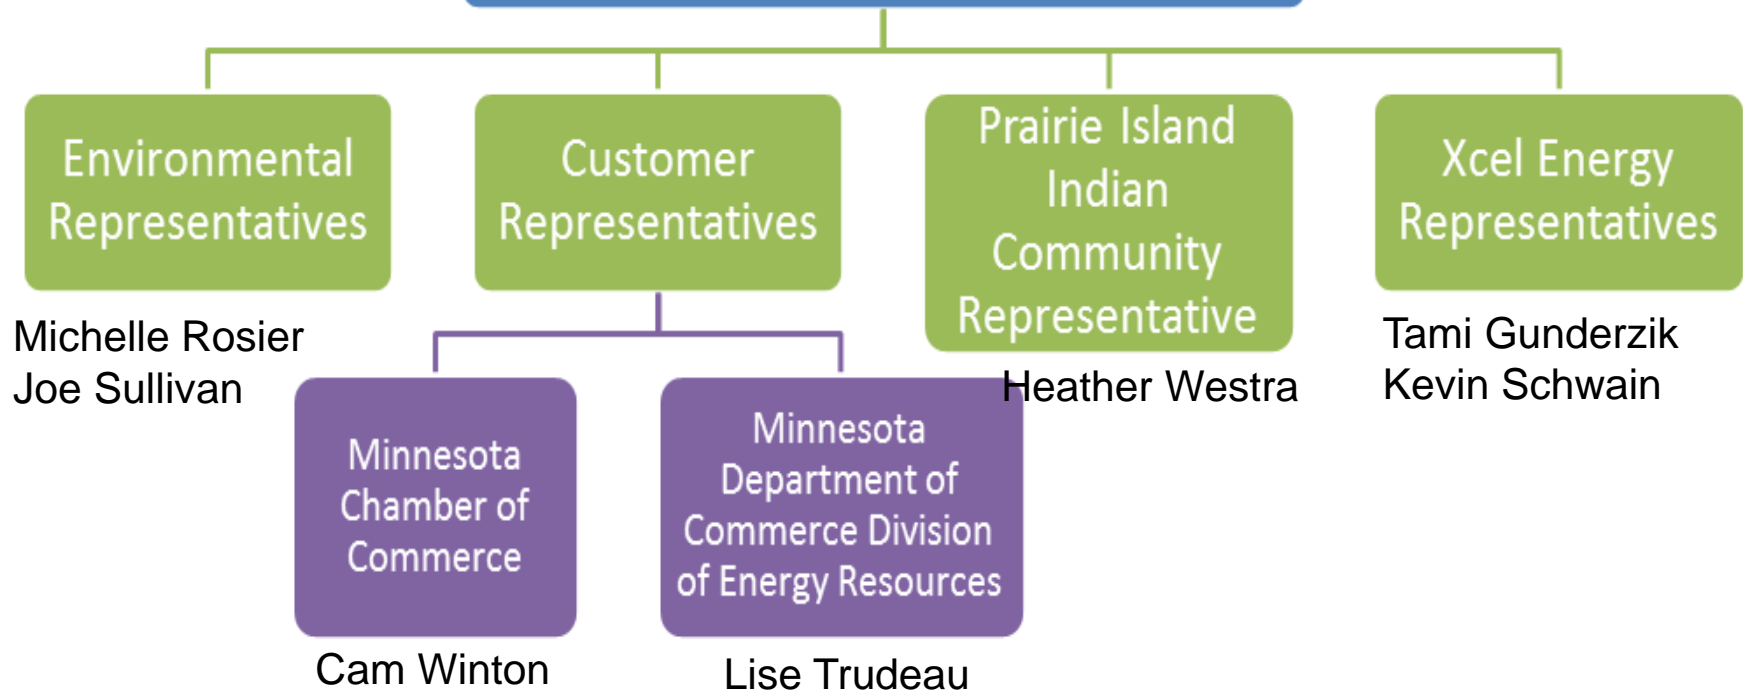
Environmental Representatives

Michelle Rosier
Joe Sullivan

Customer Representatives

Minnesota Chamber of Commerce

Cam Winton

Minnesota Department of Commerce Division of Energy Resources

Lise Trudeau

Prairie Island Indian Community Representative

Heather Westra

Xcel Energy Representatives

Tami Gunderzik
Kevin Schwain